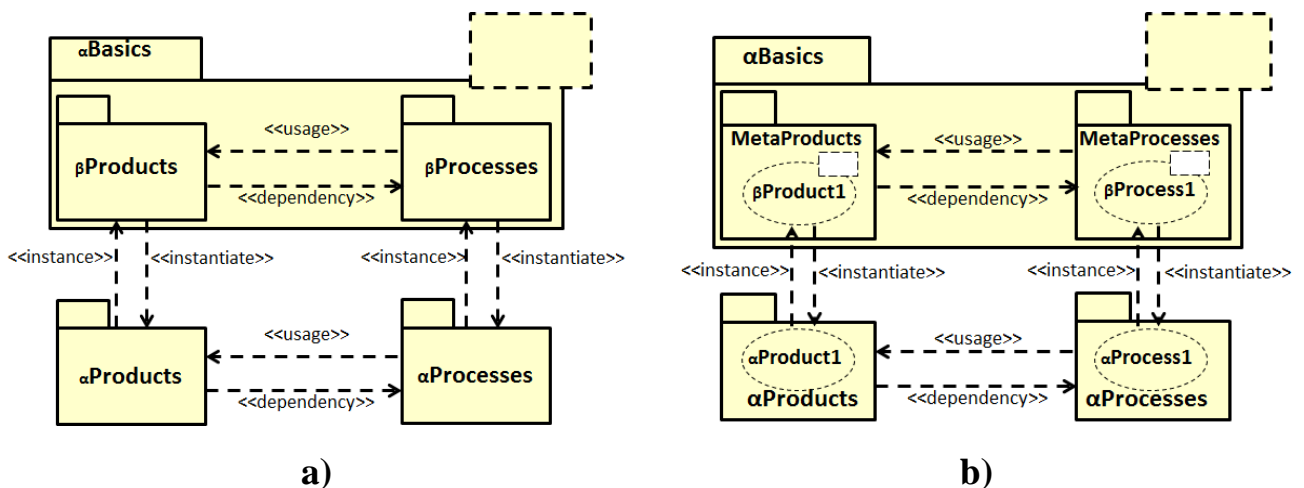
αBasics

<<usage>>

βProducts

βProcesses

<<dependency>>

<<instance>>

<<instantiate>>

<<instance>>

<<instantiate>>

<<usage>>

αProducts

αProcesses

<<dependency>>

a)

αBasics

MetaProducts

<<usage>>

MetaProcesses

βProduct1

βProcess1

<<dependency>>

<<instance>>

<<instantiate>>

<<instance>>

<<instantiate>>

<<usage>>

αProduct1

αProcess1

αProducts

αProcesses

<<dependency>>

b)